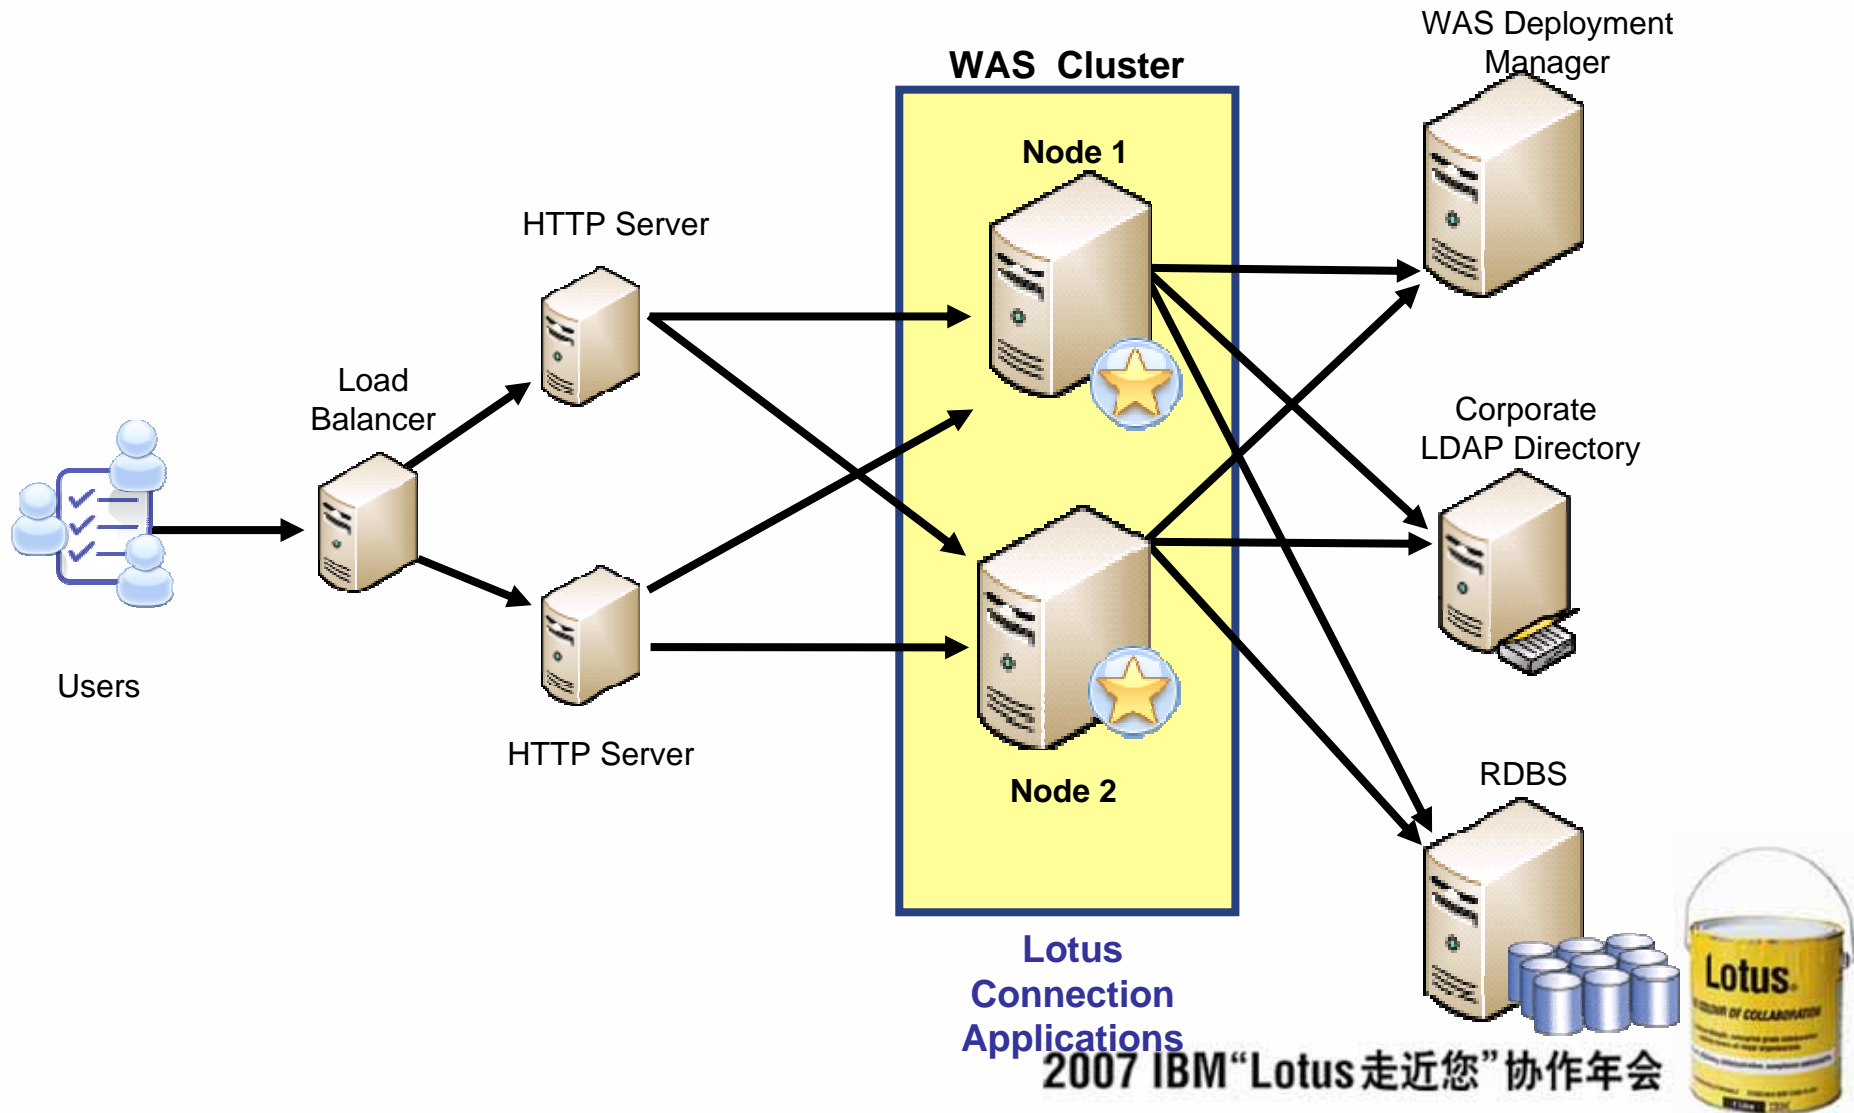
WAS Cluster

WAS Deployment Manager

Node 1

HTTP Server

Load Balancer

Corporate LDAP Directory

Users

HTTP Server

Node 2

RDBS

Lotus Connection Applications

2007 IBM“Lotus走近您”协作年会

Lotus

COLOUR OF COLLABORATION